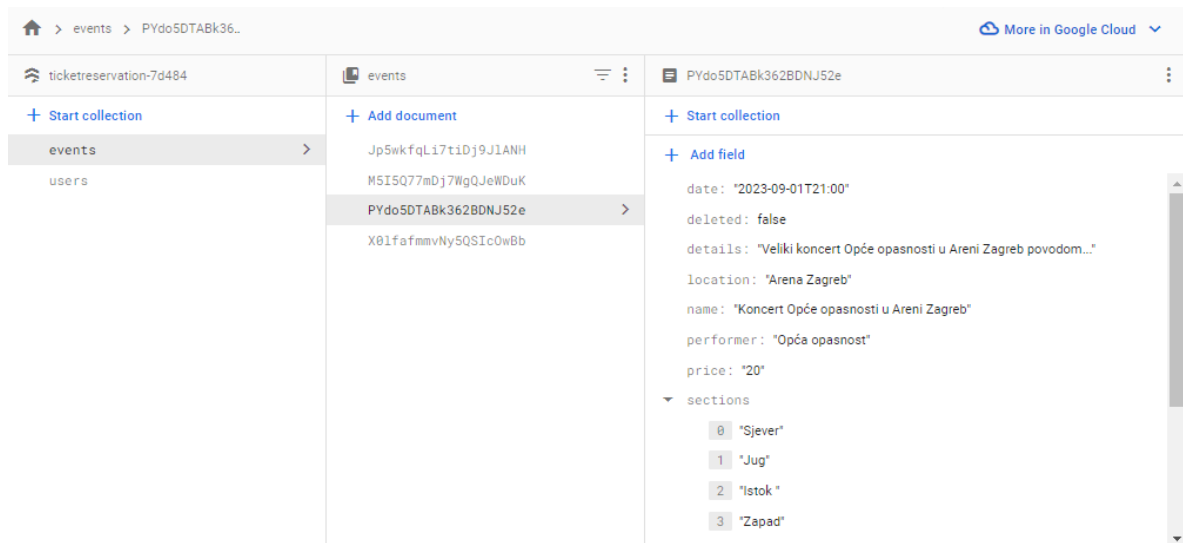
> events > PYdo5DTABk36...

More in Google Cloud

ticketreservation-7d484

+ Start collection

events

users

events

+ Add document

Jp5wkfqLi7tiDj9JlANH

M5I5Q77mDj7WgQJeWDuK

PYdo5DTABk362BDNJ52e

X0lfafmmvNy5QSIcOwBb

PYdo5DTABk362BDNJ52e

+ Start collection

+ Add field

date: "2023-09-01T21:00"

deleted: false

details: "Veliki koncert Opće opasnosti u Areni Zagreb povodom..."

location: "Arena Zagreb"

name: "Koncert Opće opasnosti u Areni Zagreb"

performer: "Opća opasnost"

price: "20"

sections

0 "Sjever"

1 "Jug"

2 "Istok "

3 "Zapad"